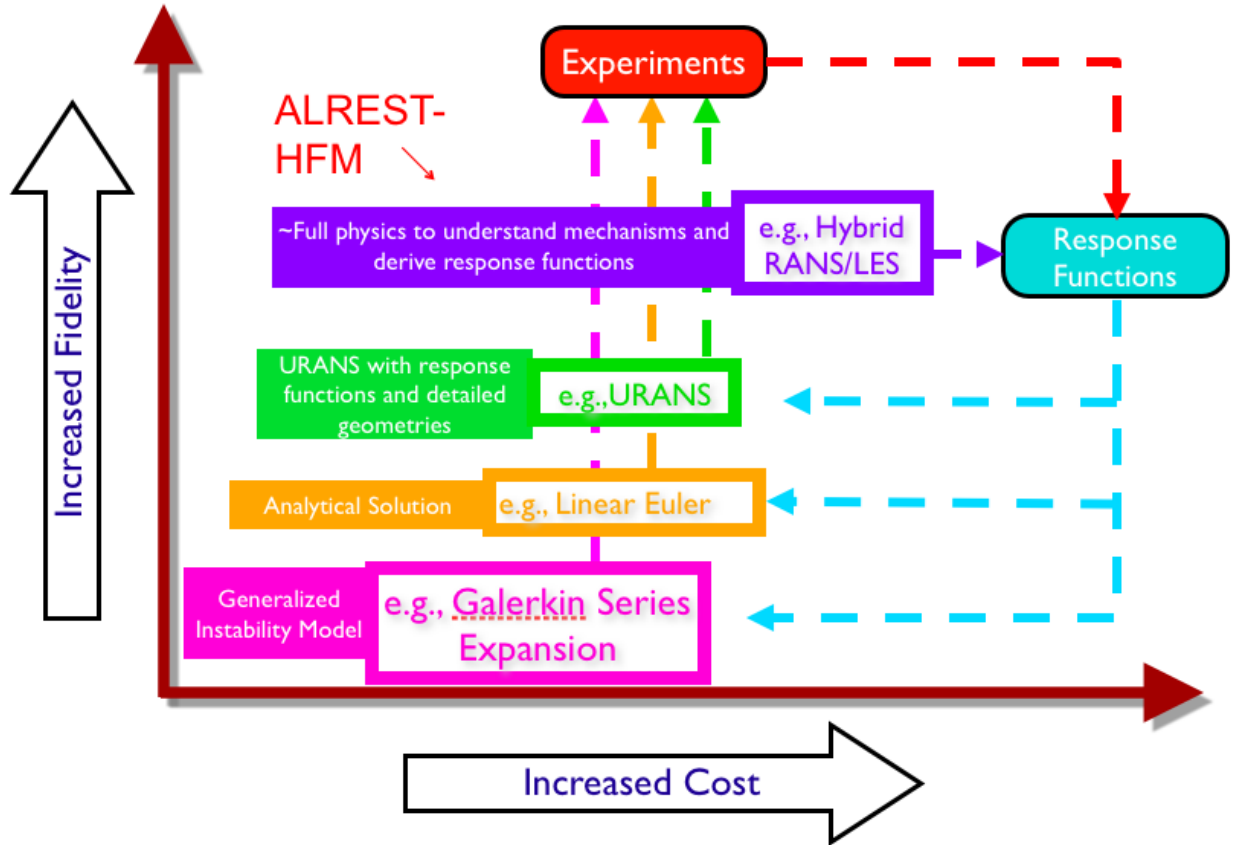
Experiments

ALREST-HFM

Increased Fidelity

~Full physics to understand mechanisms and derive response functions

e.g., Hybrid RANS/LES

Response Functions

URANS with response functions and detailed geometries

e.g.,URANS

Analytical Solution

e.g., Linear Euler

Generalized Instability Model

e.g., Galerkin Series Expansion

Increased Cost